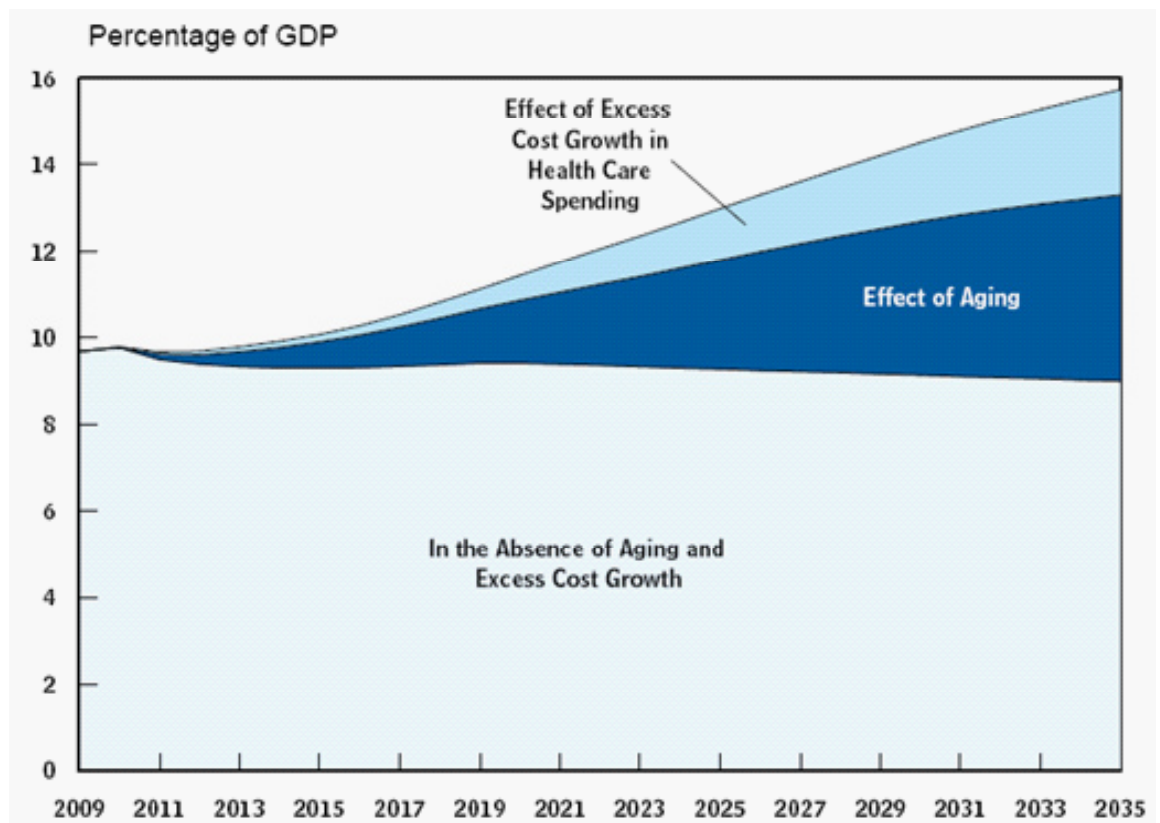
Percentage of GDP

16
14
12
10
8
6
4
2
0

Effect of Excess Cost Growth in Health Care Spending

Effect of Aging

In the Absence of Aging and Excess Cost Growth

2009 2011 2013 2015 2017 2019 2021 2023 2025 2027 2029 2031 2033 2035